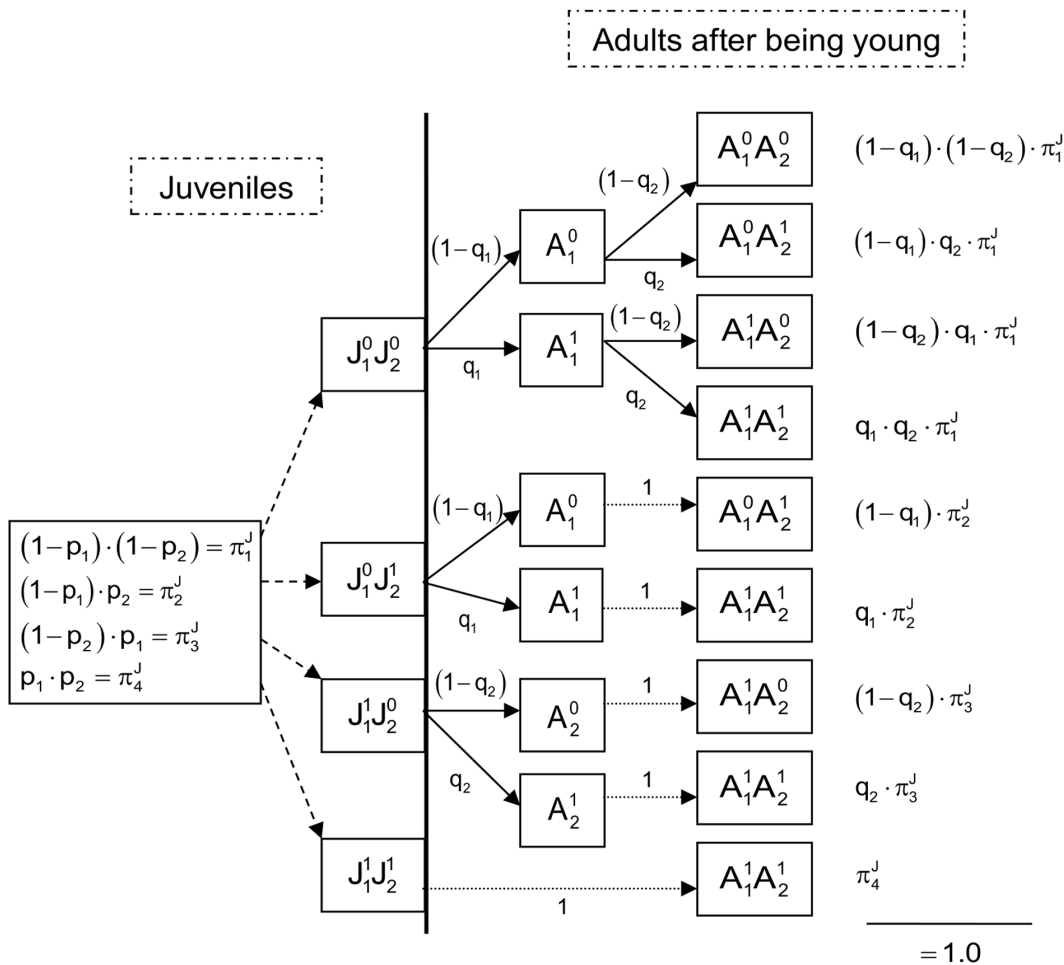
Adults after being young

Juveniles

$(1-p_1)\cdot(1-p_2)=\pi_1^J$
$(1-p_1)\cdot p_2=\pi_2^J$
$(1-p_2)\cdot p_1=\pi_3^J$
$p_1\cdot p_2=\pi_4^J$

$J_1^0J_2^0$

$(1-q_1)$

$A_1^0$

$(1-q_2)$

$A_1^0A_2^0$

$(1-q_1)\cdot(1-q_2)\cdot\pi_1^J$

$q_2$

$A_1^0A_2^1$

$(1-q_1)\cdot q_2\cdot\pi_1^J$

$q_1$

$A_1^1$

$(1-q_2)$

$A_1^1A_2^0$

$(1-q_2)\cdot q_1\cdot\pi_1^J$

$q_2$

$A_1^1A_2^1$

$q_1\cdot q_2\cdot\pi_1^J$

$J_1^0J_2^1$

$(1-q_1)$

$A_1^0$

1

$A_1^0A_2^1$

$(1-q_1)\cdot\pi_2^J$

$q_1$

$A_1^1$

1

$A_1^1A_2^1$

$q_1\cdot\pi_2^J$

$J_1^1J_2^0$

$(1-q_2)$

$A_2^0$

1

$A_1^1A_2^0$

$(1-q_2)\cdot\pi_3^J$

$q_2$

$A_2^1$

1

$A_1^1A_2^1$

$q_2\cdot\pi_3^J$

$J_1^1J_2^1$

1

$A_1^1A_2^1$

$\pi_4^J$

$=1.0$